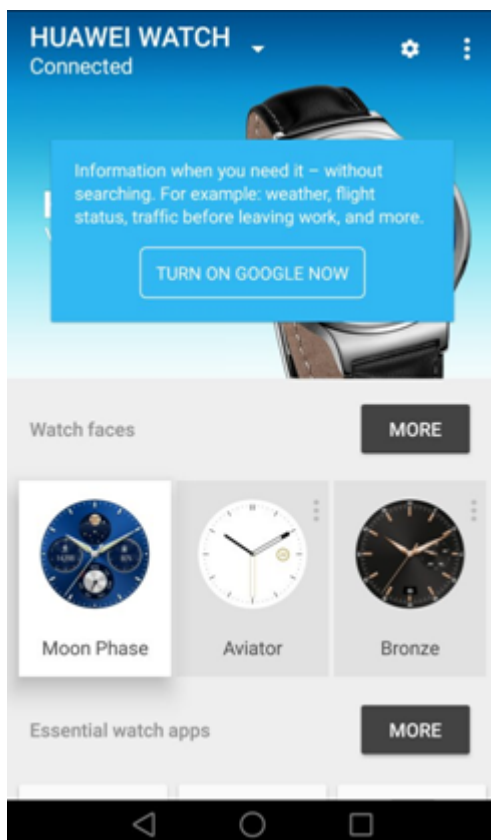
HUAWEI WATCH
Connected

Information when you need it – without searching. For example: weather, flight status, traffic before leaving work, and more.

TURN ON GOOGLE NOW

Watch faces
MORE

Moon Phase
Aviator
Bronze

Essential watch apps
MORE